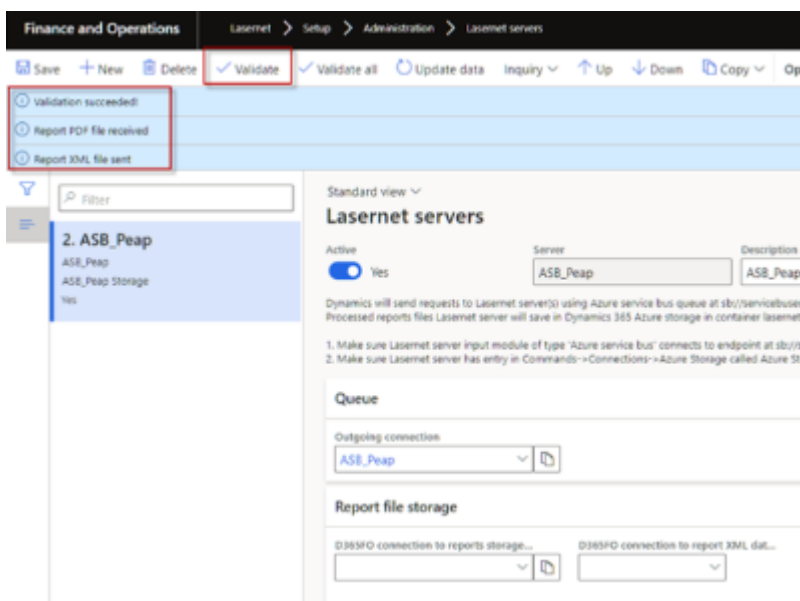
Finance and Operations

Lasernet > Setup > Administration > Lasernet servers

Save + New Delete Validate Validate all Update data Inquiry Up Down Copy Op

Validation succeeded!

Report PDF file received

Report XML file sent

Filter

2. ASB_Peap

ASB_Peap

ASB_Peap Storage

Yes

Standard view

Lasernet servers

Active

Yes

Server

ASB_Peap

Description

ASB_Peap

Dynamics will send requests to Lasernet server(s) using Azure service bus queue at sb://servicebus
Processed reports files Lasernet server will save in Dynamics 365 Azure storage in container lasernet

1. Make sure Lasernet server input module of type 'Azure service bus' connects to endpoint at sb://
2. Make sure Lasernet server has entry in Commands->Connections->Azure Storage called Azure St

Queue

Outgoing connection

ASB_Peap

Report file storage

D365FO connection to reports storage...

D365FO connection to report XML dat...